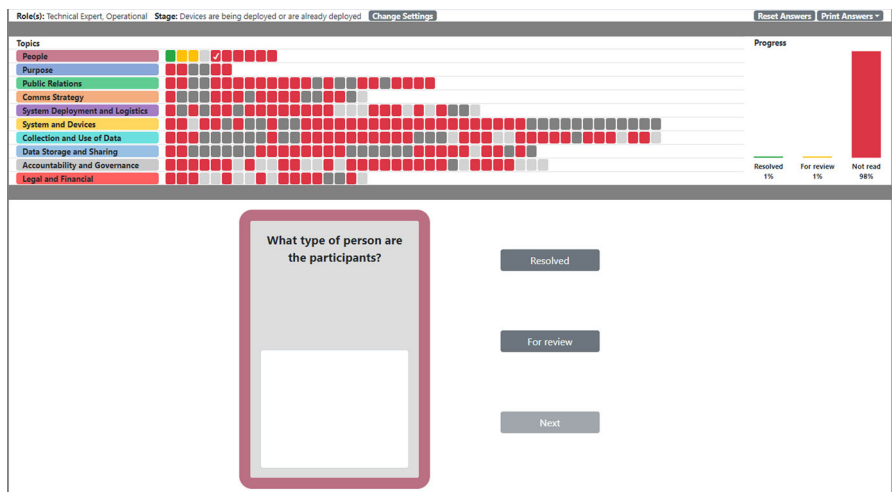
Role(s): Technical Expert, Operational Stage: Devices are being deployed or are already deployed Change Settings

Reset Answers Print Answers

Topics

People

Purpose

Public Relations

Comms Strategy

System Deployment and Logistics

System and Devices

Collection and Use of Data

Data Storage and Sharing

Accountability and Governance

Legal and Financial

Progress

Resolved 1%

For review 1%

Not read 98%

What type of person are the participants?

Resolved

For review

Next